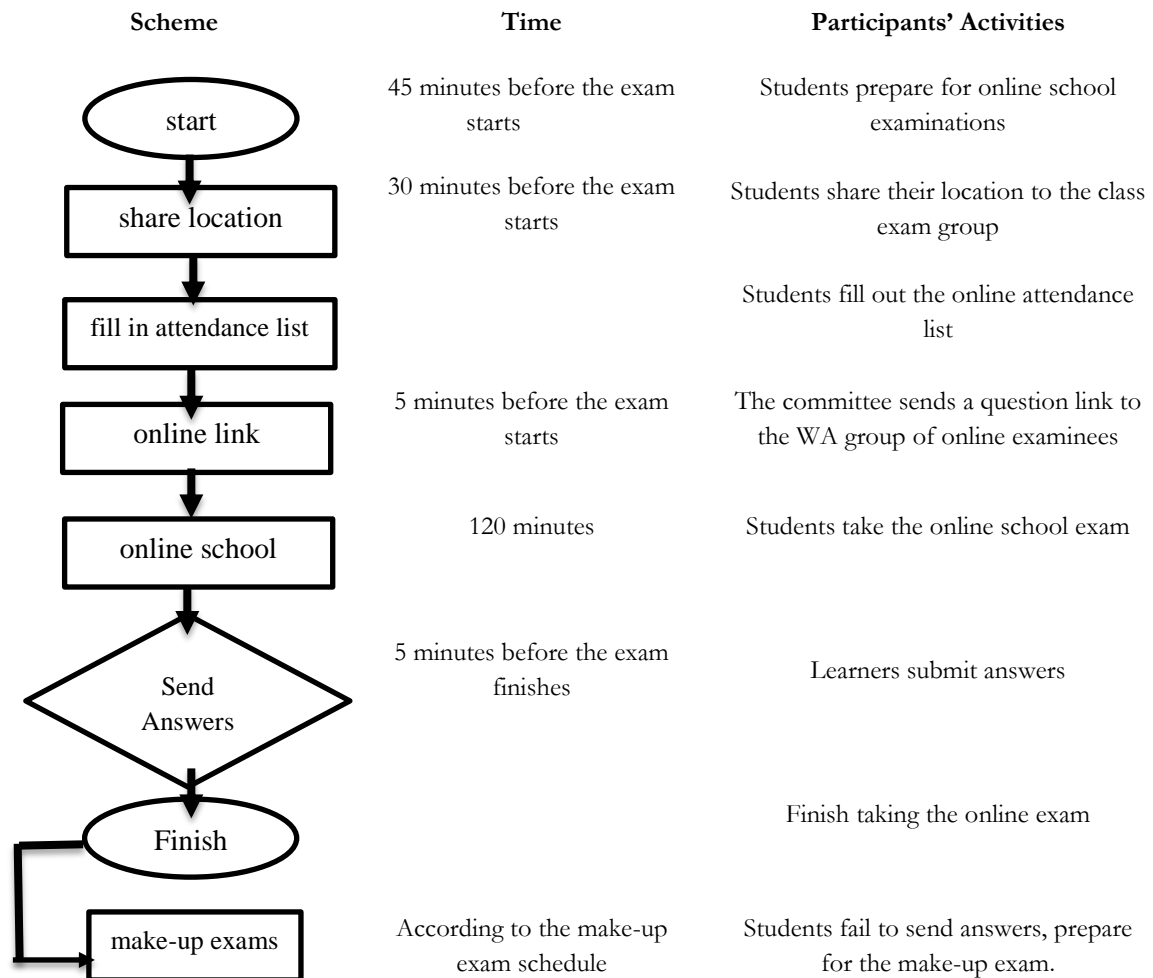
| Scheme | Time | Participants' Activities |
|---|---|---|
| start | 45 minutes before the exam starts | Students prepare for online school examinations |
| share location | 30 minutes before the exam starts | Students share their location to the class exam group |
| fill in attendance list | | Students fill out the online attendance list |
| online link | 5 minutes before the exam starts | The committee sends a question link to the WA group of online examinees |
| online school | 120 minutes | Students take the online school exam |
| Send Answers | 5 minutes before the exam finishes | Learners submit answers |
| Finish | | Finish taking the online exam |
| make-up exams | According to the make-up exam schedule | Students fail to send answers, prepare for the make-up exam. |